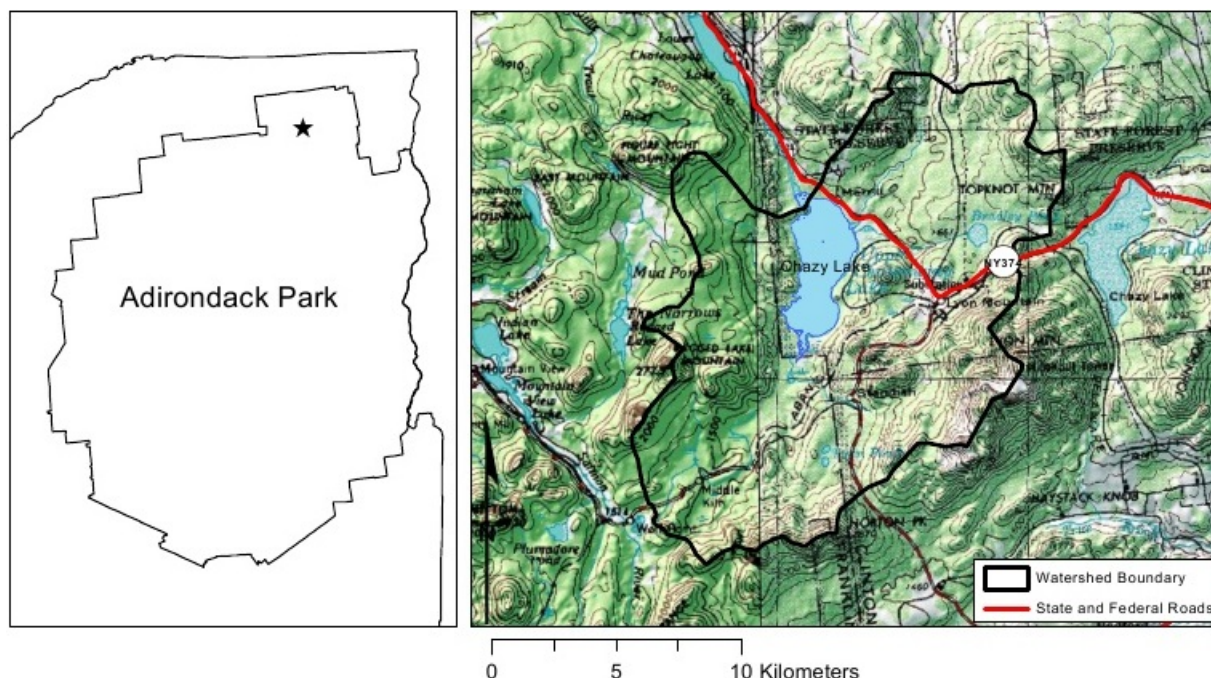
Adirondack Park

Lower Chateaugay Lake

STATE FOREST PRESERVE

STATE FOREST PRESERVE

Merrill

TOPKNOT MTN

DART MOUNTAIN

Mud Pond

Chazy Lake

NY374

Lyon Mountain

Chazy Lake

The Narrows

Ellis Lake

LYON MTN

Mountain View

Mountain View Lake

Middle Kill

HAYSTACK KNOB

NORTON PK

Plumadore Pond

Watershed Boundary

State and Federal Roads

0 5 10 Kilometers